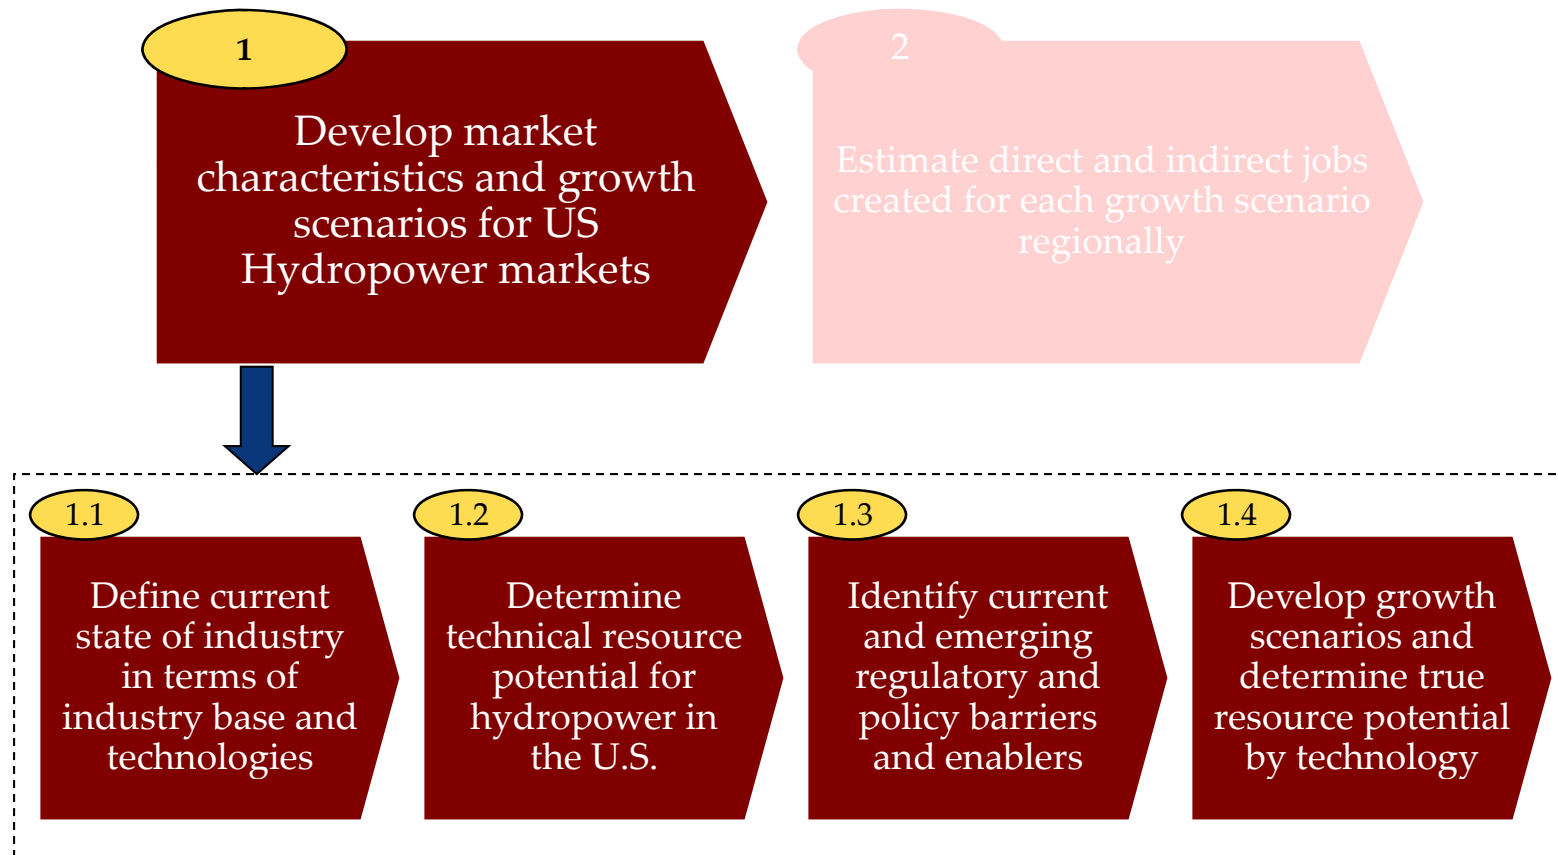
1

Develop market characteristics and growth scenarios for US Hydropower markets

2

Estimate direct and indirect jobs created for each growth scenario regionally

1.1

Define current state of industry in terms of industry base and technologies

1.2

Determine technical resource potential for hydropower in the U.S.

1.3

Identify current and emerging regulatory and policy barriers and enablers

1.4

Develop growth scenarios and determine true resource potential by technology